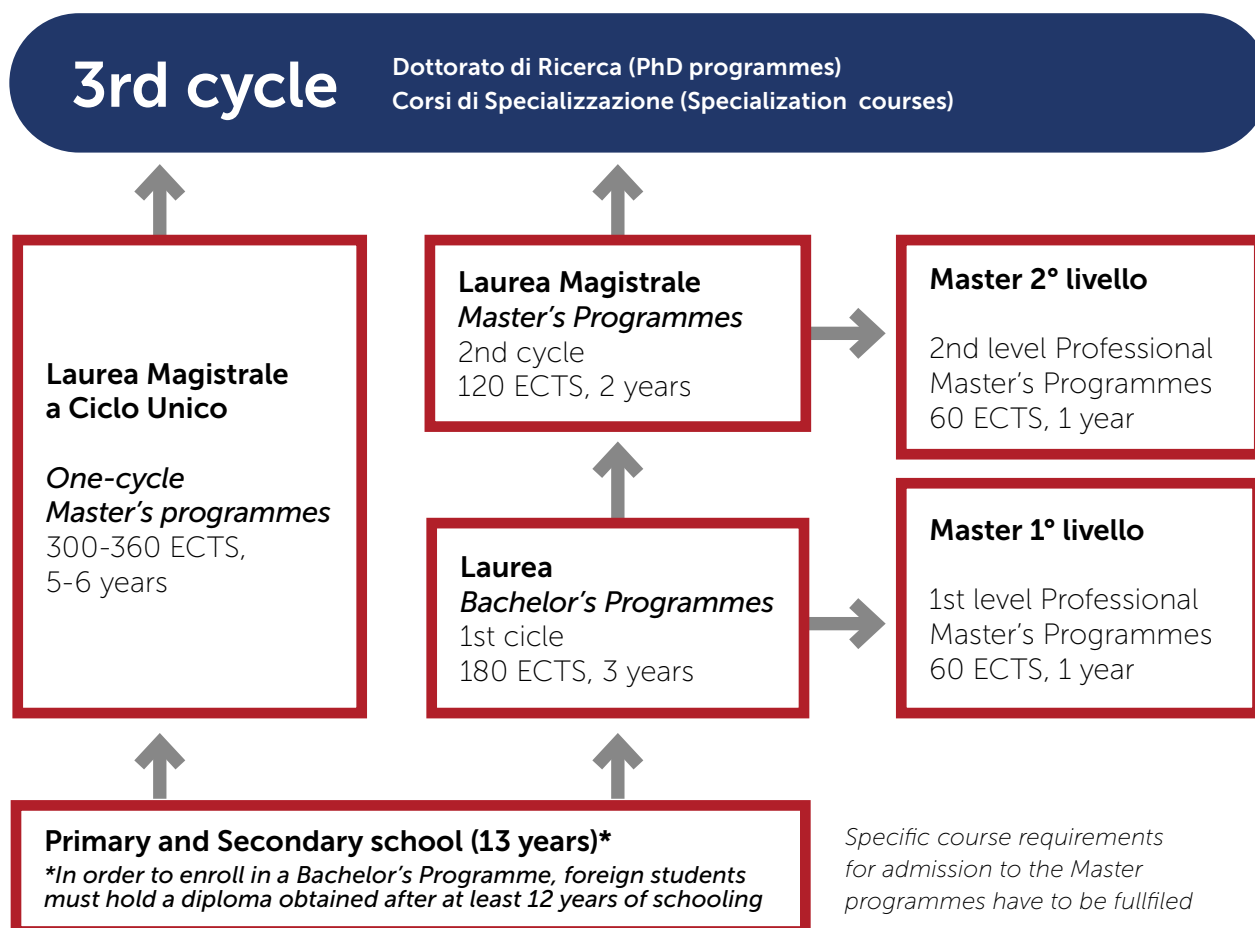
3rd cycle

Dottorato di Ricerca (PhD programmes)
Corsi di Specializzazione (Specialization courses)

Laurea Magistrale
a Ciclo Unico

One-cycle
Master's programmes
300-360 ECTS,
5-6 years

Laurea Magistrale
Master's Programmes
2nd cycle
120 ECTS, 2 years

Master 2° livello

2nd level Professional
Master's Programmes
60 ECTS, 1 year

Laurea
Bachelor's Programmes
1st cicle
180 ECTS, 3 years

Master 1° livello

1st level Professional
Master's Programmes
60 ECTS, 1 year

Primary and Secondary school (13 years)*
*In order to enroll in a Bachelor's Programme, foreign students must hold a diploma obtained after at least 12 years of schooling

Specific course requirements for admission to the Master programmes have to be fullfiled